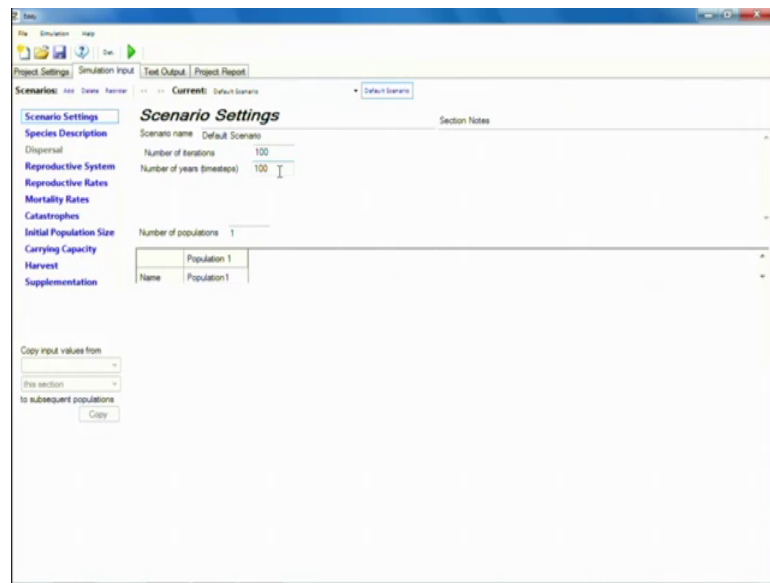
Vortex

File Simulation Help

Dan

Project Settings | Simulation Input | Text Output | Project Report

Scenarios: Add Delete Reorder << >> Current: Default Scenario Default Scenario

Scenario Settings
Species Description
Dispersal
Reproductive System
Reproductive Rates
Mortality Rates
Catastrophes
Initial Population Size
Carrying Capacity
Harvest
Supplementation

Scenario Settings

Scenario name Default Scenario

Section Notes

Number of iterations 100

Number of years (timesteps) 100

Number of populations 1

| | Population 1 |
|---|---|
| Name | Population1 |

Copy input values from

this section

to subsequent populations

Copy